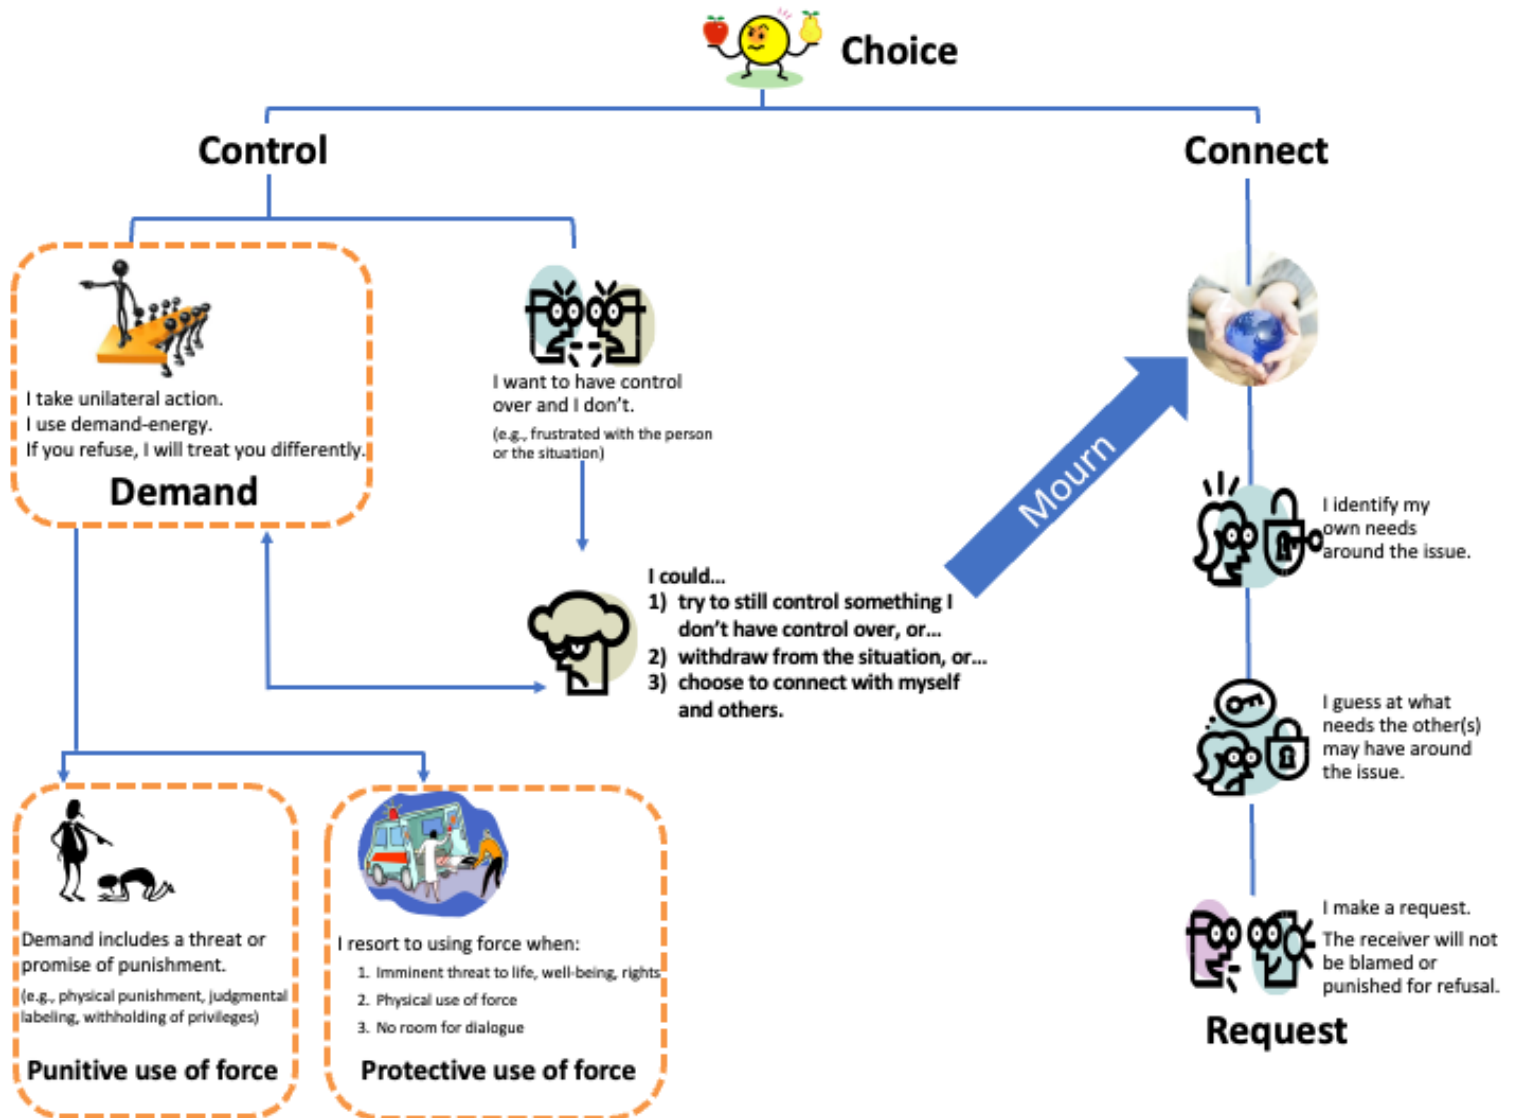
Choice

Control

Connect

I take unilateral action.
I use demand-energy.
If you refuse, I will treat you differently.

Demand

I want to have control over and I don't.
(e.g., frustrated with the person or the situation)

I could...
1) try to still control something I don't have control over, or...
2) withdraw from the situation, or...
3) choose to connect with myself and others.

Mourn

I identify my own needs around the issue.

I guess at what needs the other(s) may have around the issue.

I make a request.
The receiver will not be blamed or punished for refusal.

Request

Demand includes a threat or promise of punishment.
(e.g., physical punishment, judgmental labeling, withholding of privileges)

Punitive use of force

I resort to using force when:
1. Imminent threat to life, well-being, rights
2. Physical use of force
3. No room for dialogue

Protective use of force